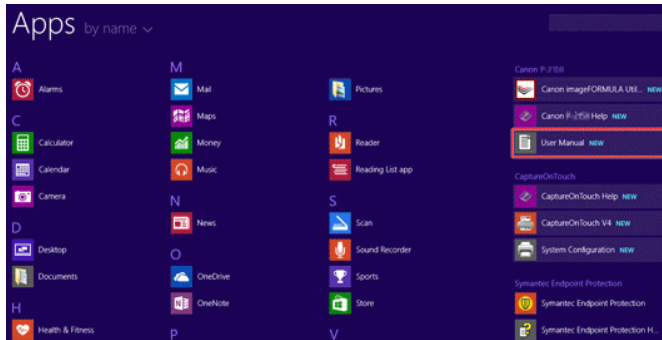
Apps by name

A
Alarms
C
Calculator
Calendar
Camera
D
Desktop
Documents
H
Health & Fitness

M
Mail
Maps
Money
Music
N
News
O
OneDrive
OneNote
P

Pictures
R
Reader
Reading List app
S
Scan
Sound Recorder
Sports
Store
V

Canon P-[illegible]
Canon imageFORMULA Util...
Canon P-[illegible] Help NEW
User Manual NEW
CaptureOnTouch
CaptureOnTouch Help NEW
CaptureOnTouch V4 NEW
System Configuration NEW
Symantec Endpoint Protection
Symantec Endpoint Protection
Symantec Endpoint Protection H...